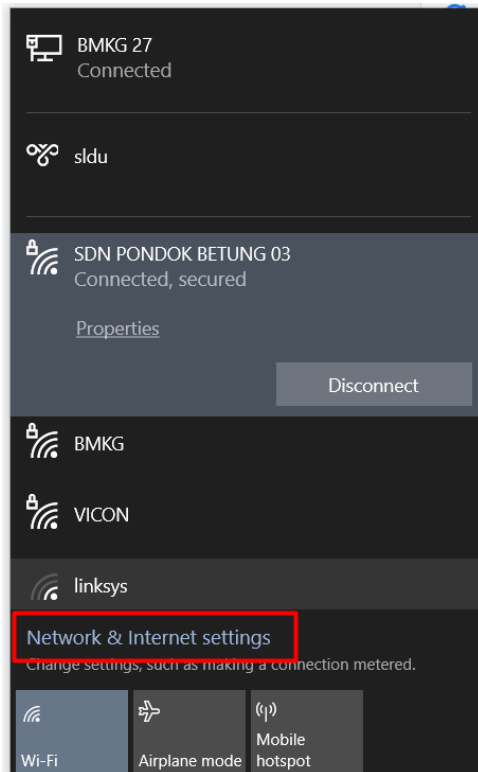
BMKG 27
Connected

sldu

SDN PONDOK BETUNG 03
Connected, secured

Properties

Disconnect

BMKG

VICON

linksys

Network & Internet settings
Change settings, such as making a connection metered.

Wi-Fi

Airplane mode

Mobile hotspot